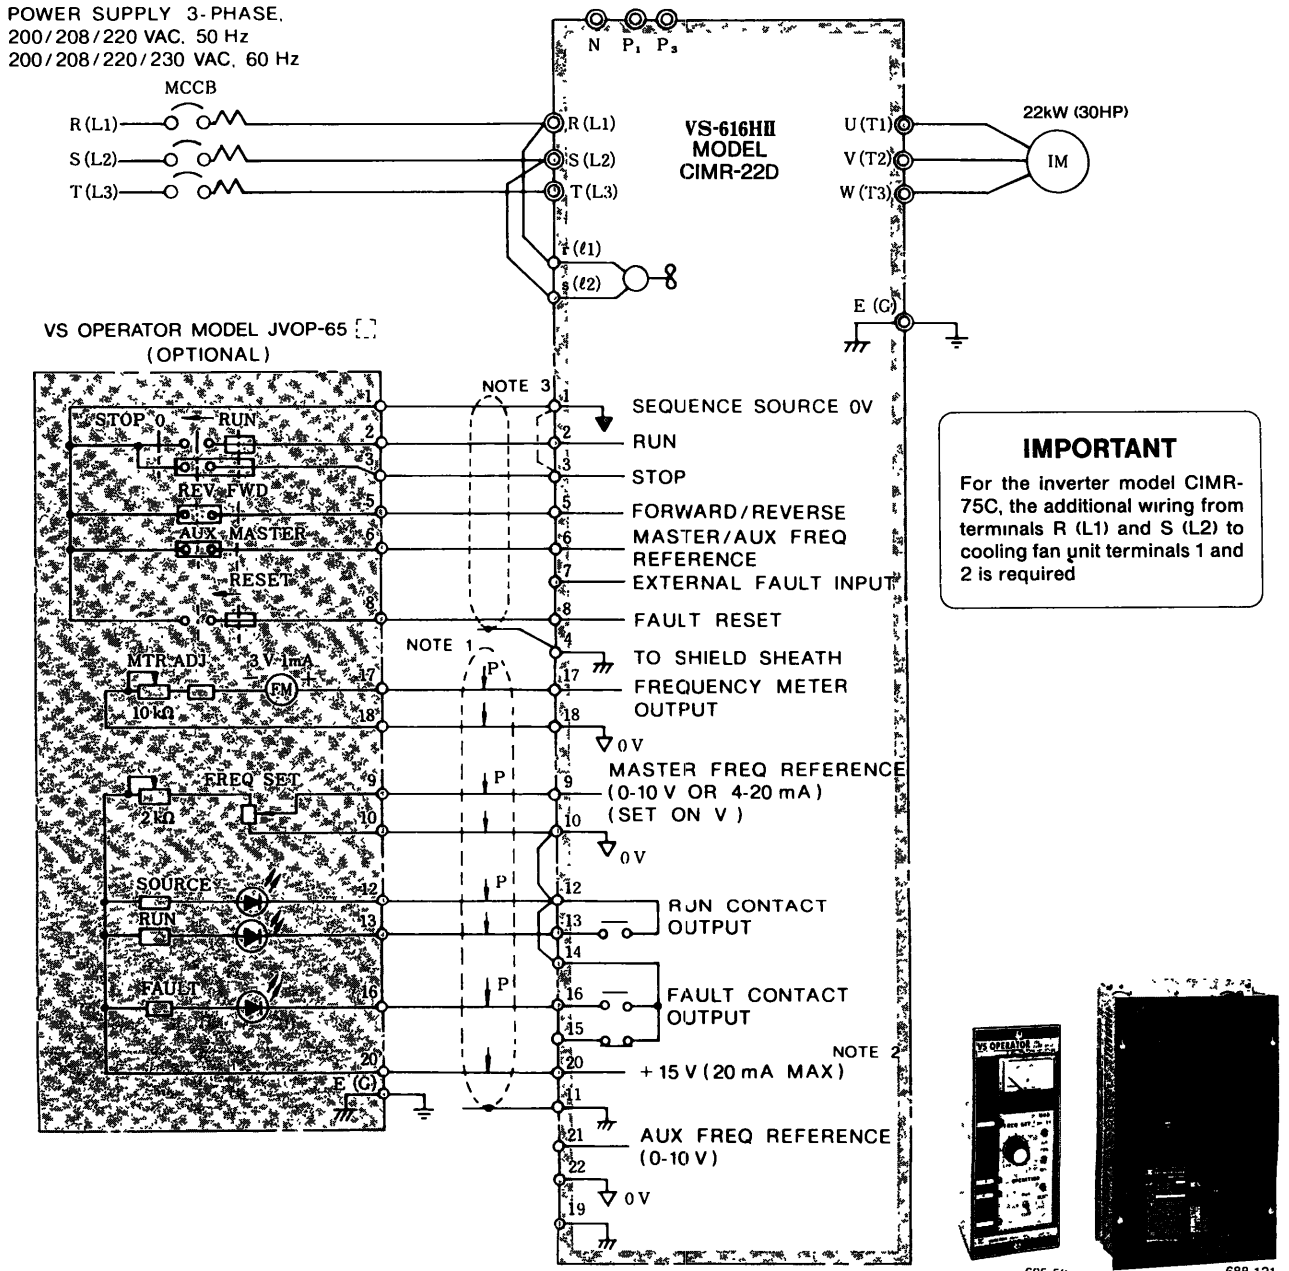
POWER SUPPLY 3-PHASE.
200/208/220 VAC. 50 Hz
200/208/220/230 VAC. 60 Hz

MCCB

R (L1)
S (L2)
T (L3)

N P₁ P₃

R (L1)
S (L2)
T (L3)

VS-616HII
MODEL
CIMR-22D

U (T1)
V (T2)
W (T3)

22kW (30HP)

IM

r (ℓ1)
s (ℓ2)

E (G)

VS OPERATOR MODEL JVOP-65 [ ]
(OPTIONAL)

STOP 0 RUN
REV FWD
AUX MASTER
RESET
MTR ADJ
3 V-1mA
FM
10 kΩ
FREQ SET
2 kΩ
SOURCE
RUN
FAULT
E (G)

1
2
3
5
6
8
17
18
9
10
12
13
16
20

NOTE 3
NOTE 1
P
P
P
P

1 SEQUENCE SOURCE 0V
2 RUN
3 STOP
5 FORWARD/REVERSE
6 MASTER/AUX FREQ REFERENCE
7 EXTERNAL FAULT INPUT
8 FAULT RESET
4 TO SHIELD SHEATH
17 FREQUENCY METER OUTPUT
18 0 V
9 MASTER FREQ REFERENCE (0-10 V OR 4-20 mA) (SET ON V )
10 0 V
12
13 RUN CONTACT OUTPUT
14
16 FAULT CONTACT OUTPUT
15
NOTE 2
20 + 15 V (20 mA MAX)
11
21 AUX FREQ REFERENCE (0-10 V)
22 0 V
19

IMPORTANT
For the inverter model CIMR-75C, the additional wiring from terminals R (L1) and S (L2) to cooling fan unit terminals 1 and 2 is required

VS OPERATOR

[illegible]
688-121